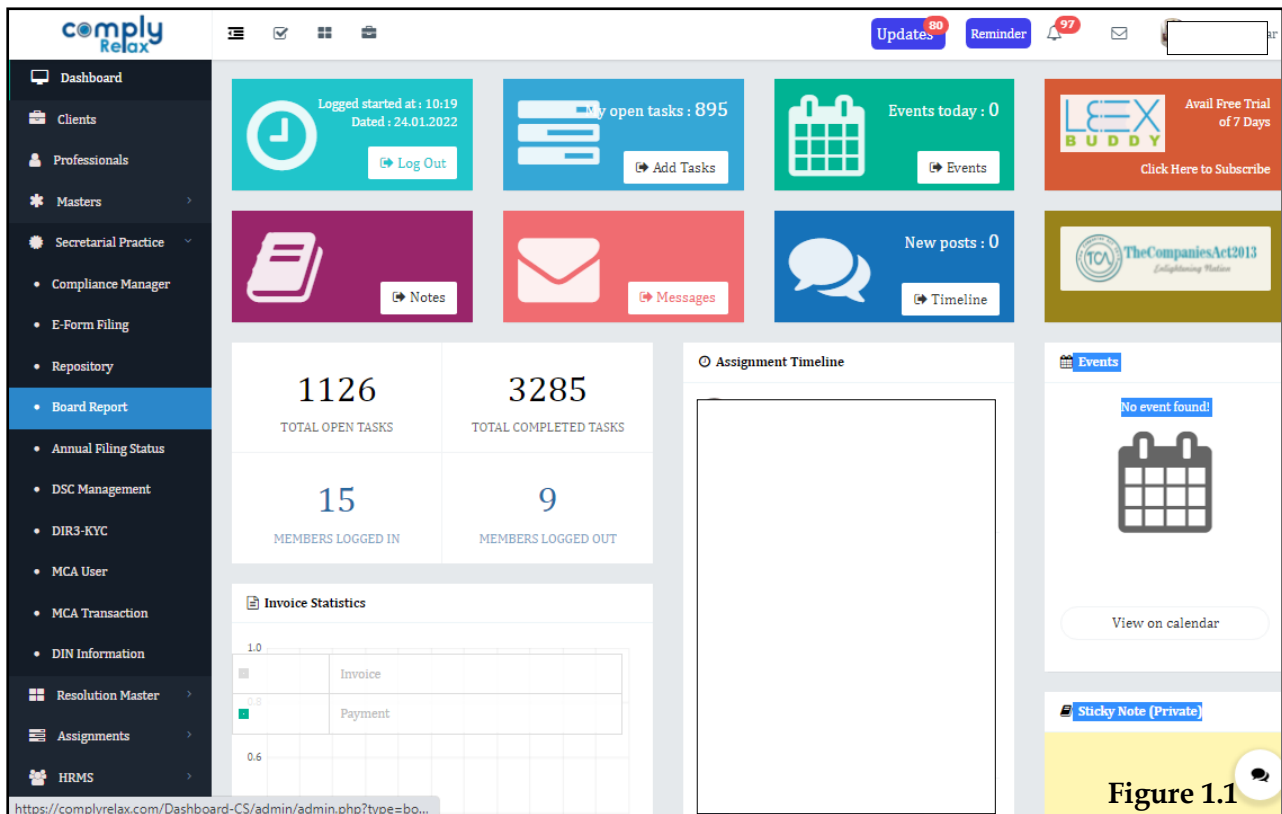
comply Relax

Updates 80 Reminder 97

ar

Dashboard
Clients
Professionals
Masters
Secretarial Practice
• Compliance Manager
• E-Form Filing
• Repository
• Board Report
• Annual Filing Status
• DSC Management
• DIR3-KYC
• MCA User
• MCA Transaction
• DIN Information
Resolution Master
Assignments
HRMS

Logged started at : 10:19
Dated : 24.01.2022
Log Out

My open tasks : 895
Add Tasks

Events today : 0
Events

LEX BUDDY
Avail Free Trial of 7 Days
Click Here to Subscribe

Notes

Messages

New posts : 0
Timeline

TCA TheCompaniesAct2013
Enlightening Nation

1126
TOTAL OPEN TASKS

3285
TOTAL COMPLETED TASKS

15
MEMBERS LOGGED IN

9
MEMBERS LOGGED OUT

Assignment Timeline

Events
No event found!
View on calendar

Invoice Statistics
1.0
Invoice
0.8
Payment
0.6

Sticky Note (Private)

https://complyrelax.com/Dashboard-CS/admin/admin.php?type=bo...

Figure 1.1